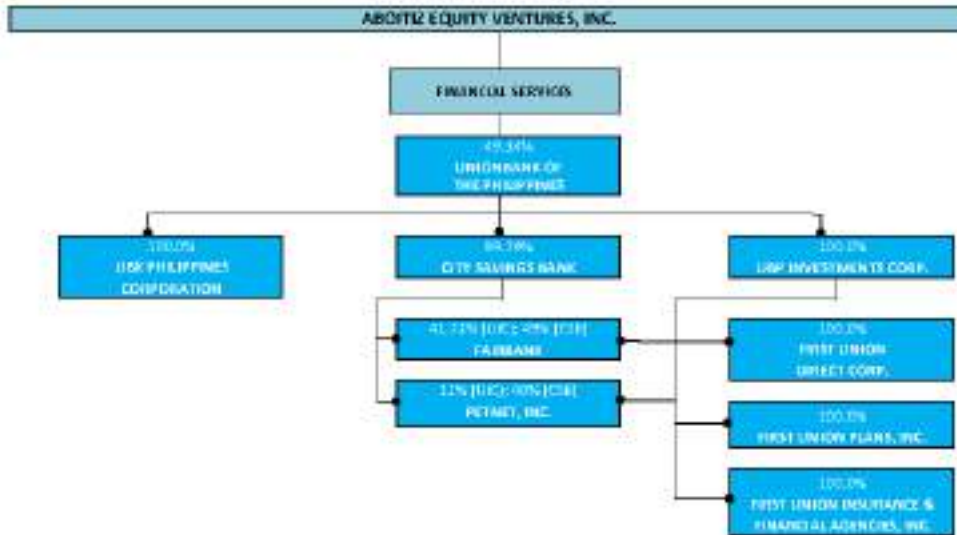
ABOITIZ EQUITY VENTURES, INC.

FINANCIAL SERVICES

49.34%
UNIONBANK OF THE PHILIPPINES

100.0%
UBX PHILIPPINES CORPORATION

99.39%
CITY SAVINGS BANK

100.0%
UBP INVESTMENTS CORP.

41.72% [UICI] 49% [CSB]
FAIRBANK

12% [UIC]; 90% [CSB]
PETNET, INC.

100.0%
FIRST UNION DIRECT CORP.

100.0%
FIRST UNION PLANS, INC.

100.0%
FIRST UNION INSURANCE & FINANCIAL AGENCIES, INC.